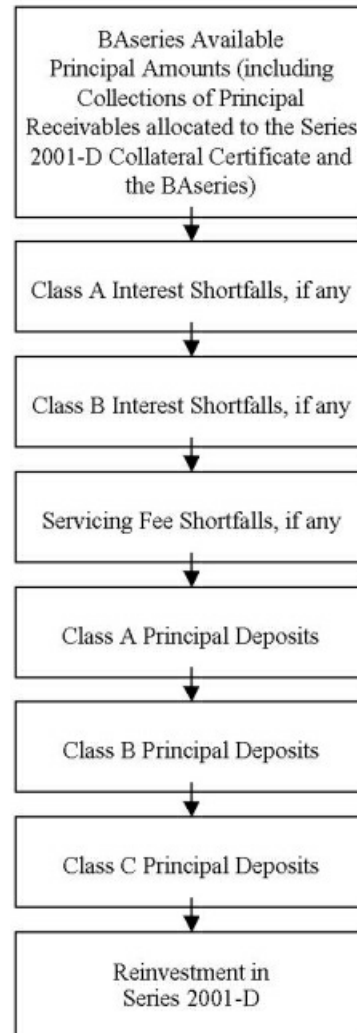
BAseries Available Principal Amounts (including Collections of Principal Receivables allocated to the Series 2001-D Collateral Certificate and the BAseries)

Class A Interest Shortfalls, if any

Class B Interest Shortfalls, if any

Servicing Fee Shortfalls, if any

Class A Principal Deposits

Class B Principal Deposits

Class C Principal Deposits

Reinvestment in Series 2001-D